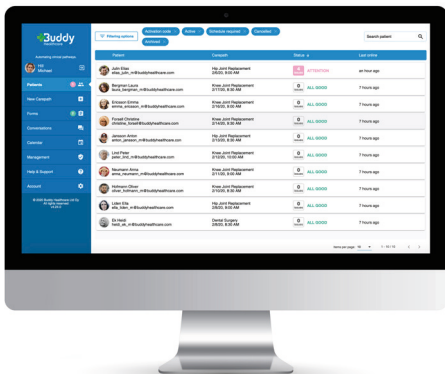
Buddy healthcare

Innovating clinical pathways

Hi! Michael

Patients
New Careplan
Forms
Conversations
Calendar
Management
Help & Support
Account

© 2020 Buddy Healthcare Ltd Oy
All Rights reserved
v2.81.0

Filtering options
Activation code
Active
Schedule required
Cancelled
Archived

Search patient

| Patient | Careplan | Status | Last online |
|---|---|---|---|
| John Elias elias_john_m@buddyhealthcare.com | Hip Joint Replacement 2/8/20, 8:00 AM | ATTENTION | an hour ago |
| Bergman Laura laura_bergman_m@buddyhealthcare.com | Knee Joint Replacement 2/17/20, 8:00 AM | 0 ALL GOOD | 7 hours ago |
| Ericsson Emma emma_ericsson_m@buddyhealthcare.com | Knee Joint Replacement 2/16/20, 8:00 AM | 0 ALL GOOD | 7 hours ago |
| Forsell Christina christina_forsell@buddyhealthcare.com | Hip Joint Replacement 2/14/20, 8:00 AM | 0 ALL GOOD | 7 hours ago |
| Jansson Anton anton_jansson_m@buddyhealthcare.com | Knee Joint Replacement 2/12/20, 8:00 AM | 0 ALL GOOD | 7 hours ago |
| Lind Peter peter_lind_m@buddyhealthcare.com | Hip Joint Replacement 2/12/20, 10:00 AM | 0 ALL GOOD | 7 hours ago |
| Neumann Anna anna_neumann_m@buddyhealthcare.com | Knee Joint Replacement 2/11/20, 8:00 AM | 0 ALL GOOD | 7 hours ago |
| Hofmann Oliver oliver_hofmann_m@buddyhealthcare.com | Knee Joint Replacement 2/10/20, 8:00 AM | 0 ALL GOOD | 7 hours ago |
| Liden Ella ella_liden_m@buddyhealthcare.com | Hip Joint Replacement 2/9/20, 8:00 AM | 0 ALL GOOD | 7 hours ago |
| Eli Heidi heidi_eli_m@buddyhealthcare.com | Dental Surgery 2/8/20, 8:00 AM | 0 ALL GOOD | 7 hours ago |

Items per page: 10
1 - 10 / 15